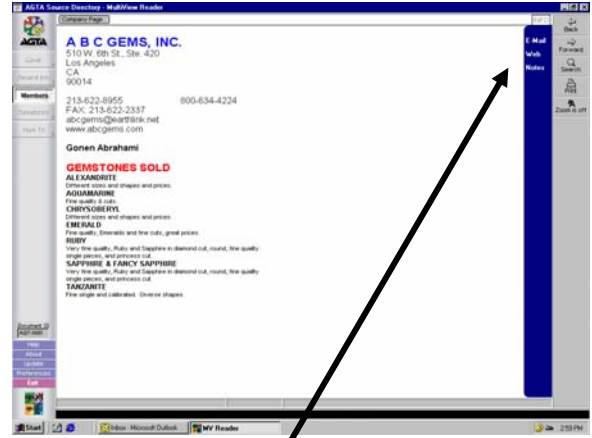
AGTA Source Directory - MultiView Reader

Company Page

AGTA

A B C GEMS, INC.
510 W. 6th St., Ste. 420
Los Angeles
CA
90014

213-622-8955 800-634-4224
FAX: 213-622-2337
abcgems@earthlink.net
www.abcgems.com

Gonen Abrahami

GEMSTONES SOLD
ALEXANDRITE
Different sizes and shapes and prices.
AQUAMARINE
Fine quality & cuts.
CHRYSOBERYL
Different sizes and shapes and prices.
EMERALD
Fine quality, Emeralds and fine cuts, great prices.
RUBY
Very fine quality, Ruby and Sapphire in diamond cut, round, fine quality single pieces, and princess cut.
SAPPHIRE & FANCY SAPPHIRE
Very fine quality, Ruby and Sapphire in diamond cut, round, fine quality single pieces, and princess cut.
TANZANITE
Fine single and calibrated. Diverse shapes.

E-Mail
Web
Notes

Back
Forward
Search
Print
Zoom is off

Cover
Search
Members
Transactions
How To

Help
About
Update
Preferences
Exit

Start
Inbox - Microsoft Outlook
MV Reader
2:59 PM